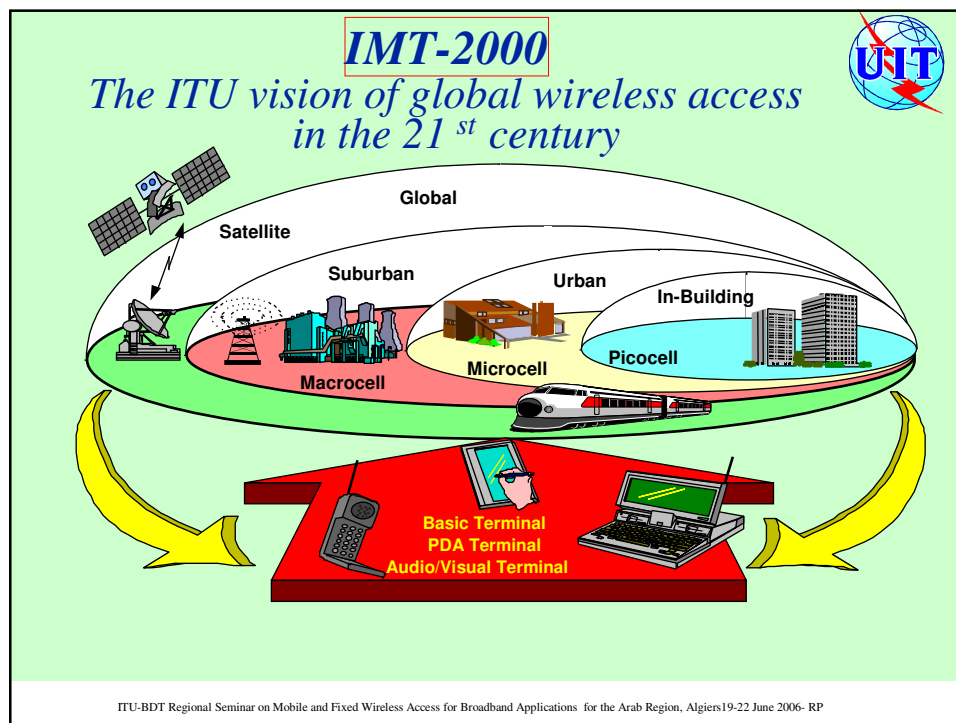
IMT-2000

The ITU vision of global wireless access in the 21 $^{st}$ century

UIT

Global

Satellite

Suburban

Urban

In-Building

Picocell

Microcell

Macrocell

Basic Terminal
PDA Terminal
Audio/Visual Terminal

ITU-BDT Regional Seminar on Mobile and Fixed Wireless Access for Broadband Applications for the Arab Region, Algiers19-22 June 2006- RP